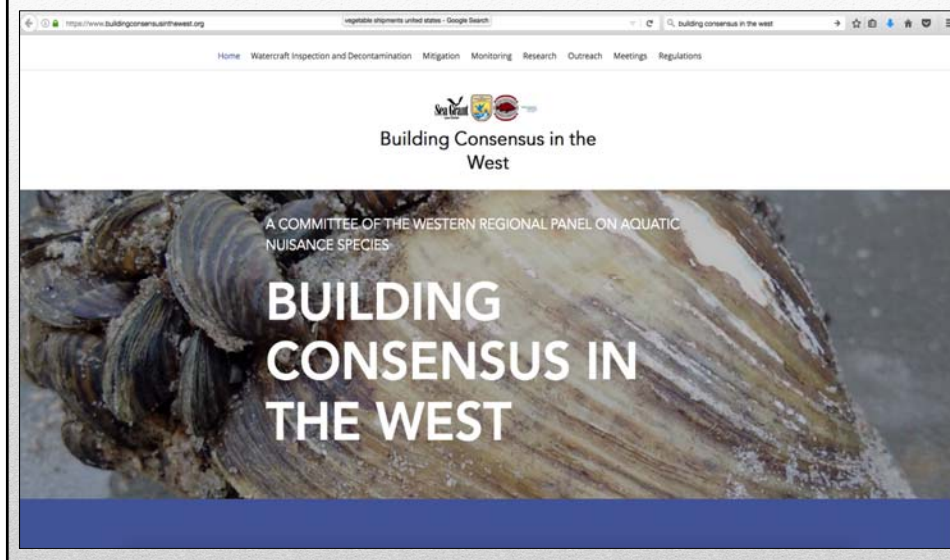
https://www.buildingconsensusinthewest.org

vegetable shipments united states - Google Search

building consensus in the west

Home Watercraft Inspection and Decontamination Mitigation Monitoring Research Outreach Meetings Regulations

Sea Grant

Building Consensus in the West

A COMMITTEE OF THE WESTERN REGIONAL PANEL ON AQUATIC NUISANCE SPECIES

BUILDING CONSENSUS IN THE WEST